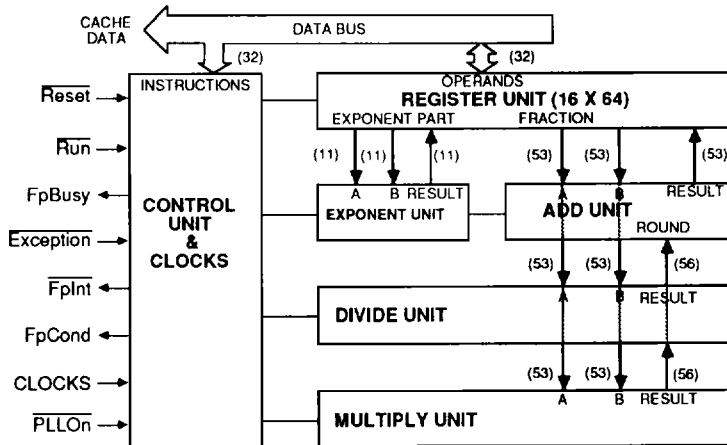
CACHE DATA

DATA BUS

(32)

(32)

$\overline{\text{Reset}}$

$\overline{\text{Run}}$

FpBusy

$\overline{\text{Exception}}$

$\overline{\text{FpInt}}$

FpCond

CLOCKS

$\overline{\text{PLLOn}}$

INSTRUCTIONS

CONTROL UNIT & CLOCKS

OPERANDS

REGISTER UNIT (16 X 64)

EXPONENT PART

FRACTION

(11)

(11)

(11)

(53)

(53)

(53)

A

B

RESULT

EXPONENT UNIT

A

B

RESULT

ADD UNIT

ROUND

(53)

(53)

(56)

A

B

RESULT

DIVIDE UNIT

(53)

(53)

(56)

A

B

RESULT

MULTIPLY UNIT